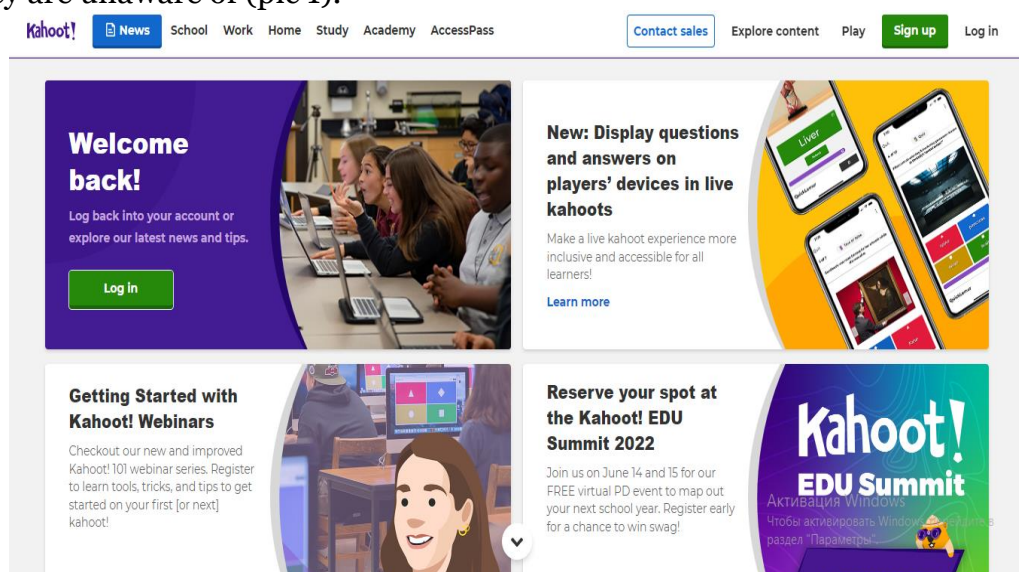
y are unaware of (pic 1).

Kahoot! News School Work Home Study Academy AccessPass Contact sales Explore content Play Sign up Log in

Welcome back!

Log back into your account or explore our latest news and tips.

Log in

New: Display questions and answers on players' devices in live kahoots

Make a live kahoot experience more inclusive and accessible for all learners!

Learn more

Liver

Getting Started with Kahoot! Webinars

Checkout our new and improved Kahoot! 101 webinar series. Register to learn tools, tricks, and tips to get started on your first [or next] kahoot!

Reserve your spot at the Kahoot! EDU Summit 2022

Join us on June 14 and 15 for our FREE virtual PD event to map out your next school year. Register early for a chance to win swag!

Kahoot! EDU Summit

Активация Windows
Чтобы активировать Windows, перейдите в раздел "Параметры".